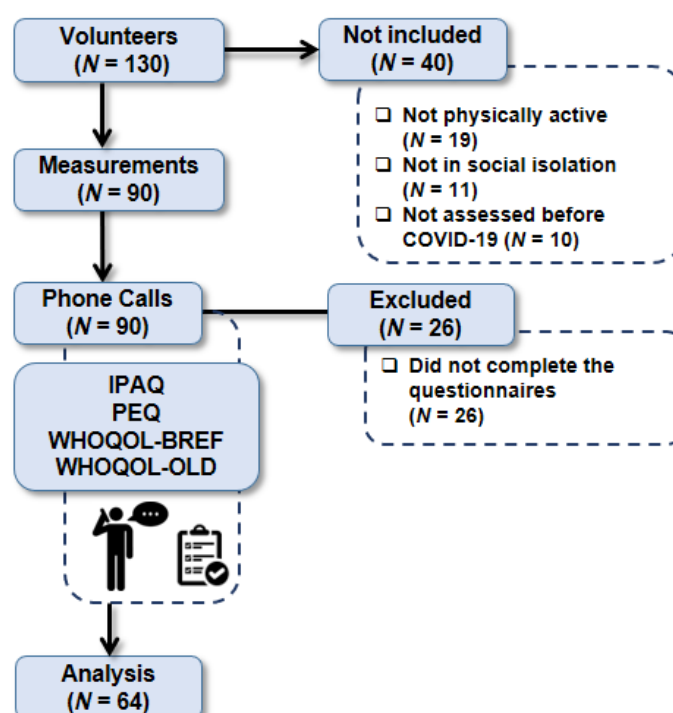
Volunteers
($N$ = 130)

Not included
($N$ = 40)

❑ Not physically active ($N$ = 19)
❑ Not in social isolation ($N$ = 11)
❑ Not assessed before COVID-19 ($N$ = 10)

Measurements
($N$ = 90)

Phone Calls
($N$ = 90)

Excluded
($N$ = 26)

❑ Did not complete the questionnaires ($N$ = 26)

IPAQ
PEQ
WHOQOL-BREF
WHOQOL-OLD

Analysis
($N$ = 64)